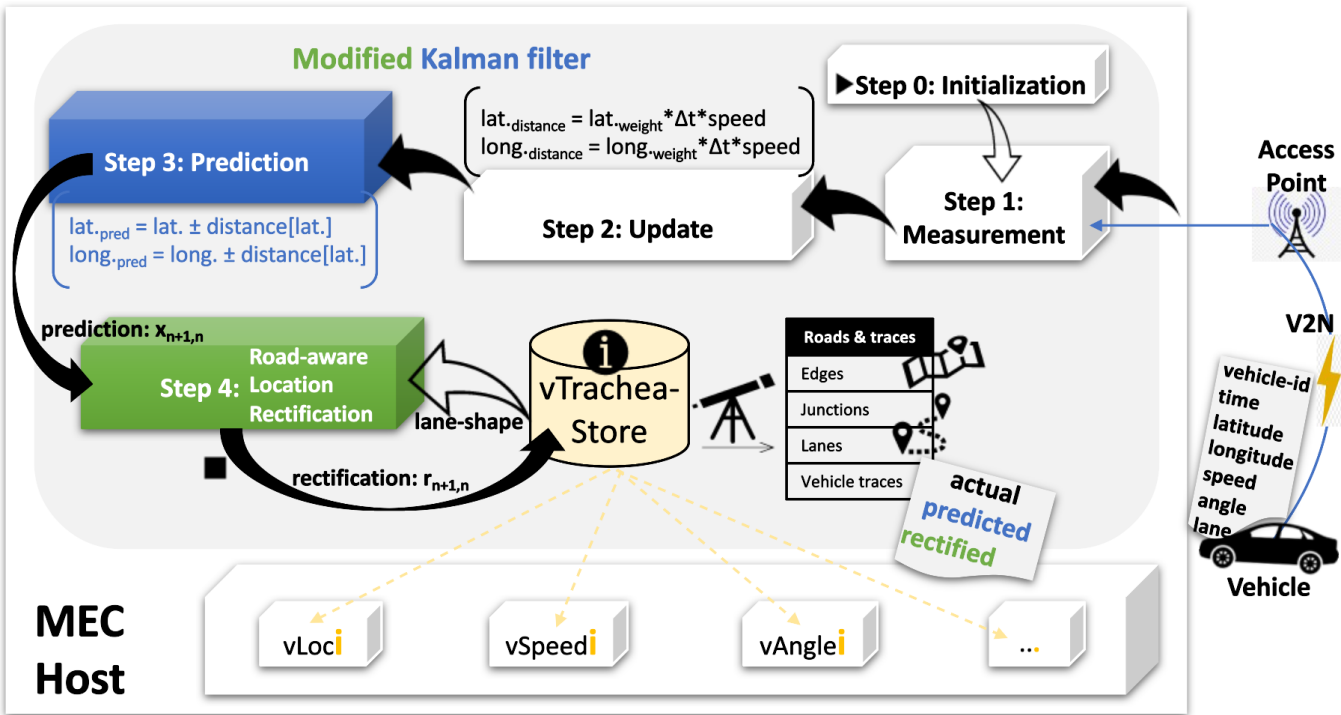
Modified Kalman filter

Step 0: Initialization

$lat._{distance} = lat._{weight} * \Delta t * speed$
$long._{distance} = long._{weight} * \Delta t * speed$

Step 3: Prediction

$lat._{pred} = lat. \pm distance[lat.]$
$long._{pred} = long. \pm distance[lat.]$

Step 2: Update

Step 1: Measurement

Access Point

V2N

vehicle-id
time
latitude
longitude
speed
angle
lane

Vehicle

prediction: $x_{n+1,n}$

Step 4: Road-aware Location Rectification

lane-shape

vTrachea-Store

rectification: $r_{n+1,n}$

| Roads & traces |
|---|
| Edges |
| Junctions |
| Lanes |
| Vehicle traces |

actual
predicted
rectified

MEC Host

vLoci

vSpeedi

vAnglei

...